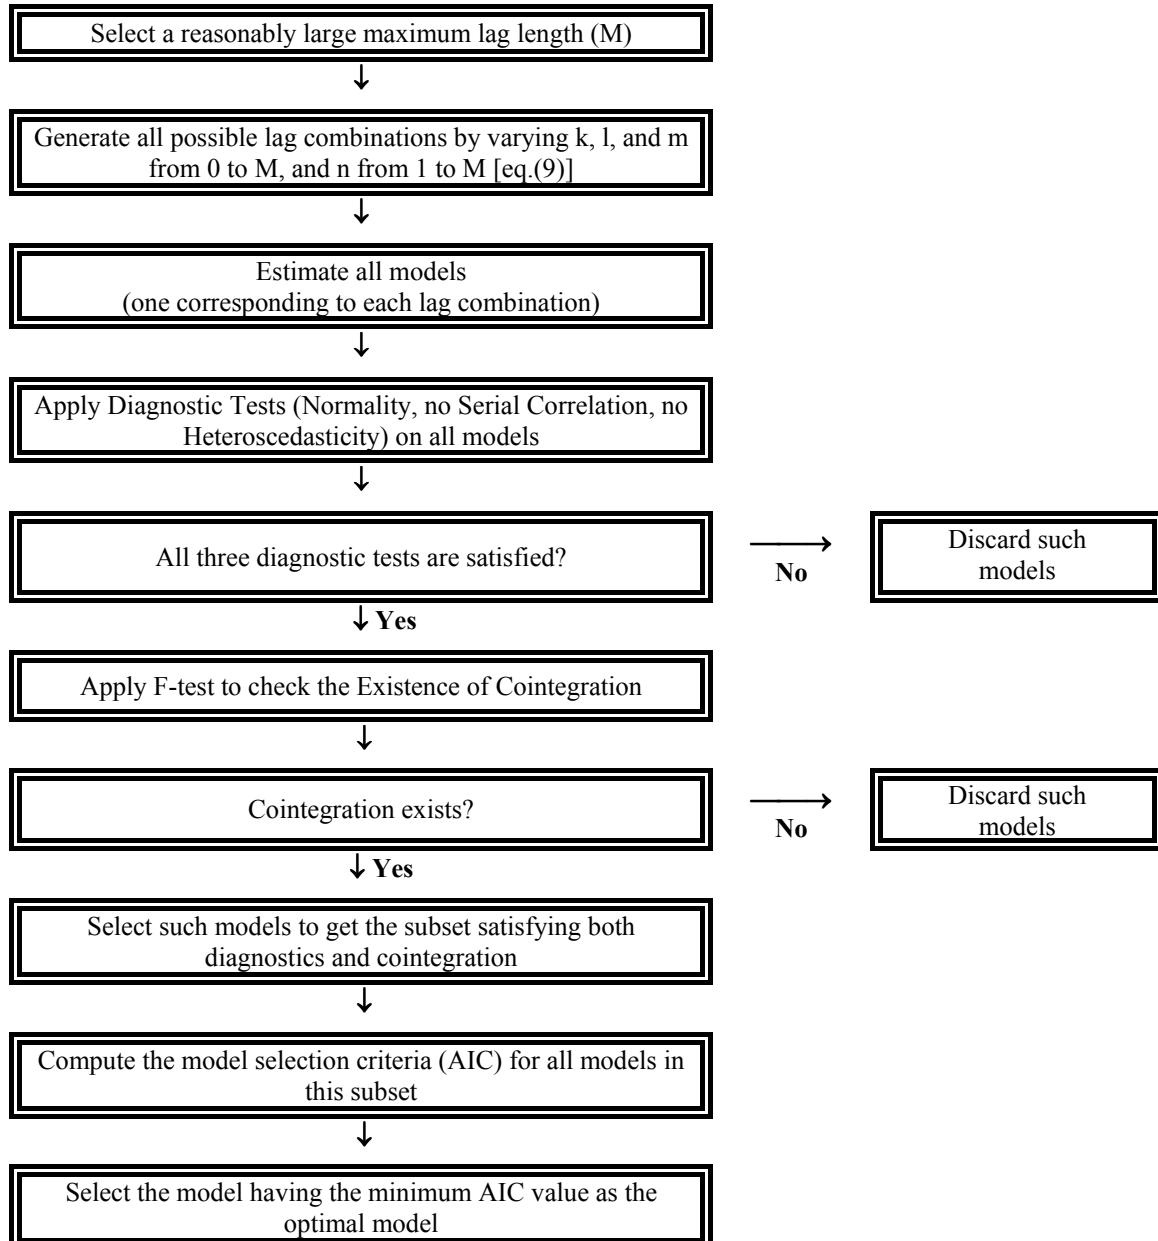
Select a reasonably large maximum lag length (M)

Generate all possible lag combinations by varying k, l, and m from 0 to M, and n from 1 to M [eq.(9)]

Estimate all models
(one corresponding to each lag combination)

Apply Diagnostic Tests (Normality, no Serial Correlation, no Heteroscedasticity) on all models

All three diagnostic tests are satisfied?

No

Discard such models

Yes

Apply F-test to check the Existence of Cointegration

Cointegration exists?

No

Discard such models

Yes

Select such models to get the subset satisfying both diagnostics and cointegration

Compute the model selection criteria (AIC) for all models in this subset

Select the model having the minimum AIC value as the optimal model